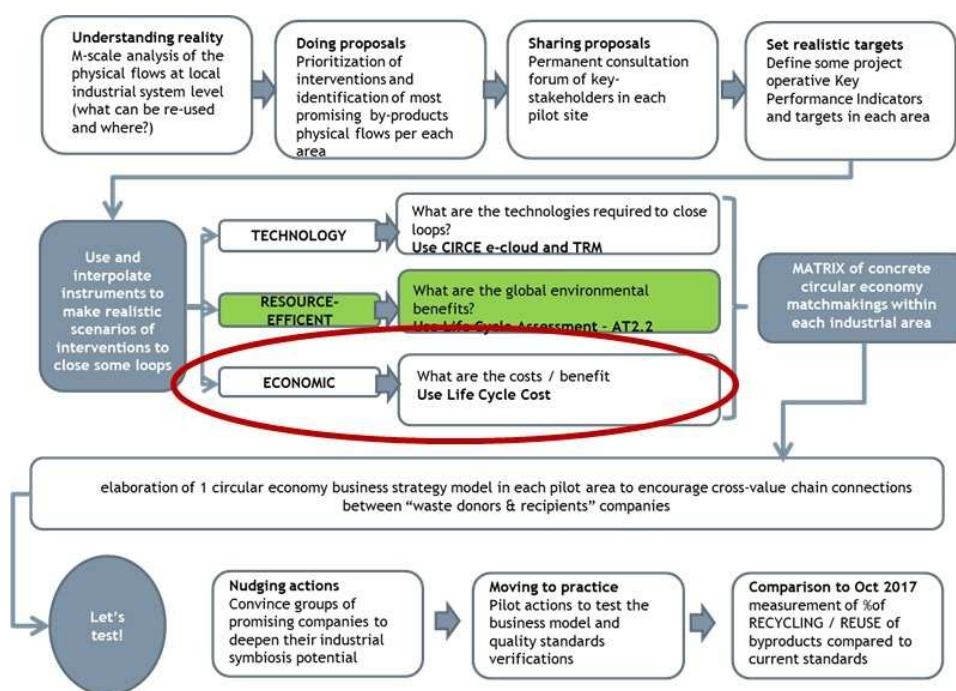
**Understanding reality**
M-scale analysis of the physical flows at local industrial system level (what can be re-used and where?)

**Doing proposals**
Prioritization of interventions and identification of most promising by-products physical flows per each area

**Sharing proposals**
Permanent consultation forum of key-stakeholders in each pilot site

**Set realistic targets**
Define some project operative Key Performance Indicators and targets in each area

Use and interpolate instruments to make realistic scenarios of interventions to close some loops

TECHNOLOGY

What are the technologies required to close loops?
**Use CIRCE e-cloud and TRM**

RESOURCE-EFFICENT

What are the global environmental benefits?
Use Life Cycle Assessment - AT2.2

ECONOMIC

What are the costs / benefit
**Use Life Cycle Cost**

MATRIX of concrete circular economy matchmakings within each industrial area

elaboration of 1 circular economy business strategy model in each pilot area to encourage cross-value chain connections between "waste donors & recipients" companies

Let's test!

**Nudging actions**
Convince groups of promising companies to deepen their industrial symbiosis potential

**Moving to practice**
Pilot actions to test the business model and quality standards verifications

**Comparison to Oct 2017**
measurement of %of RECYCLING / REUSE of byproducts compared to current standards